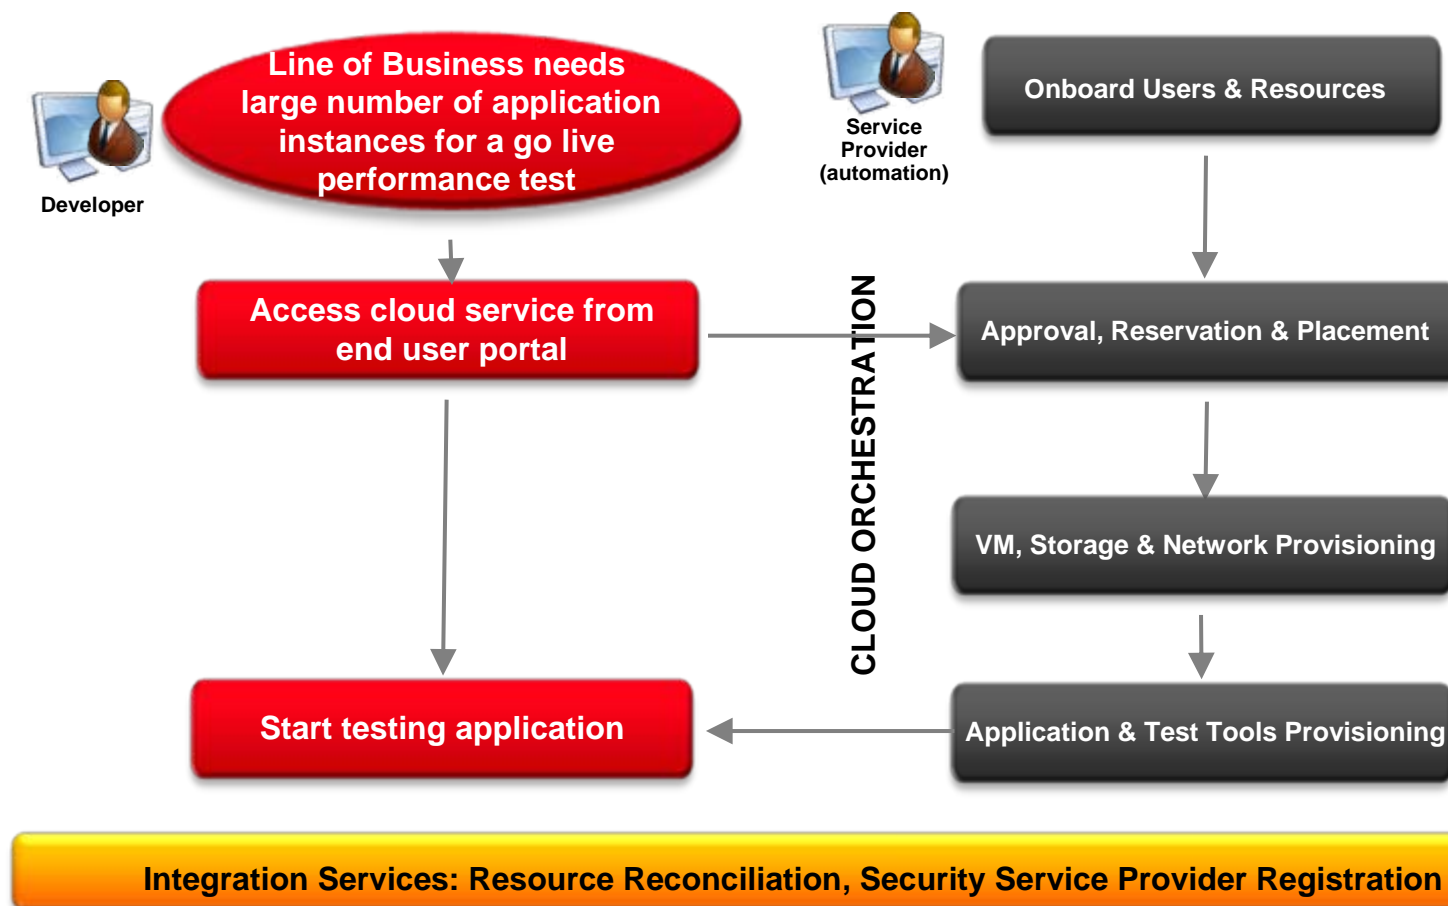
Developer

Line of Business needs large number of application instances for a go live performance test

Access cloud service from end user portal

Start testing application

Service Provider (automation)

CLOUD ORCHESTRATION

Onboard Users & Resources

Approval, Reservation & Placement

VM, Storage & Network Provisioning

Application & Test Tools Provisioning

Integration Services: Resource Reconciliation, Security Service Provider Registration